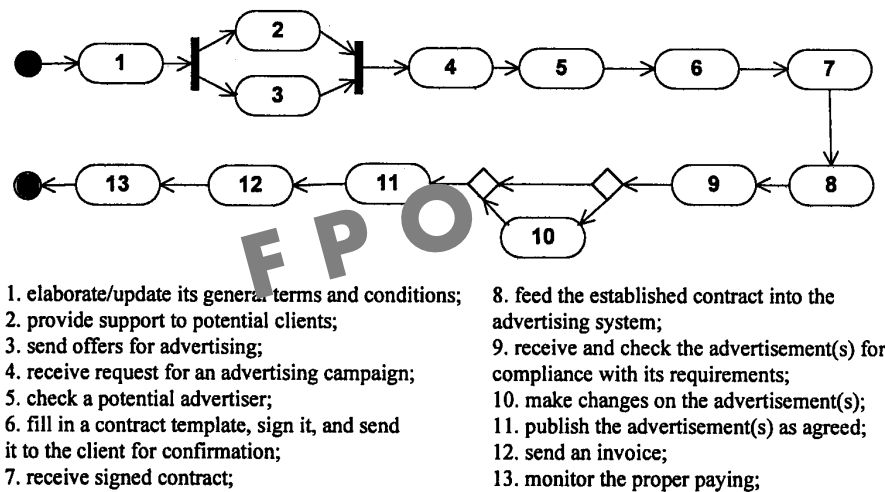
1

2

3

4

5

6

7

8

9

10

11

12

13

F P O

1. elaborate/update its general terms and conditions;
2. provide support to potential clients;
3. send offers for advertising;
4. receive request for an advertising campaign;
5. check a potential advertiser;
6. fill in a contract template, sign it, and send it to the client for confirmation;
7. receive signed contract;

8. feed the established contract into the advertising system;
9. receive and check the advertisement(s) for compliance with its requirements;
10. make changes on the advertisement(s);
11. publish the advertisement(s) as agreed;
12. send an invoice;
13. monitor the proper paying;